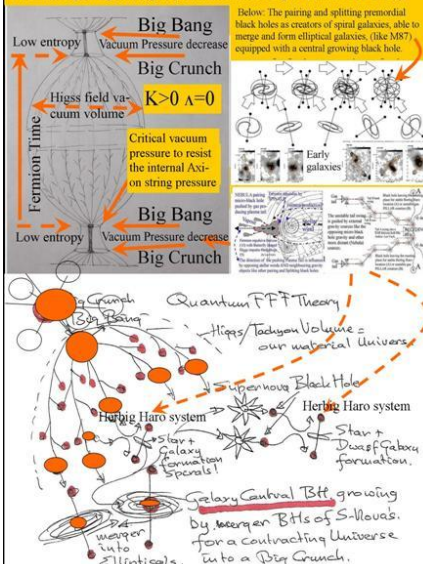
Big Bang

Low entropy

Vacuum Pressure decrease

Big Crunch

Higss field vacuum volume

K>0 Λ=0

Fermion Time

Critical vacuum pressure to resist the internal Axion string pressure

Big Bang

Low entropy

Vacuum Pressure decrease

Big Crunch

Below: The pairing and splitting premordial black holes as creators of spiral galaxies, able to merge and form elliptical galaxies, (like M87) equipped with a central growing black hole.

Early galaxies

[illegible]

Big Crunch
Big Bang

Quantum FFF Theory

Higgs/Tachyon Volume = our material Univers

Supernova Black Hole

Herbig Haro system

Herbig Haro system

Star + Galaxy formation Spirals!

Star + Dwarf Galaxy formation.

Galaxy Central BH growing by merger BHs of S-Novas. for a contracting Universe into a Big Crunch.

merger into Ellipticals.